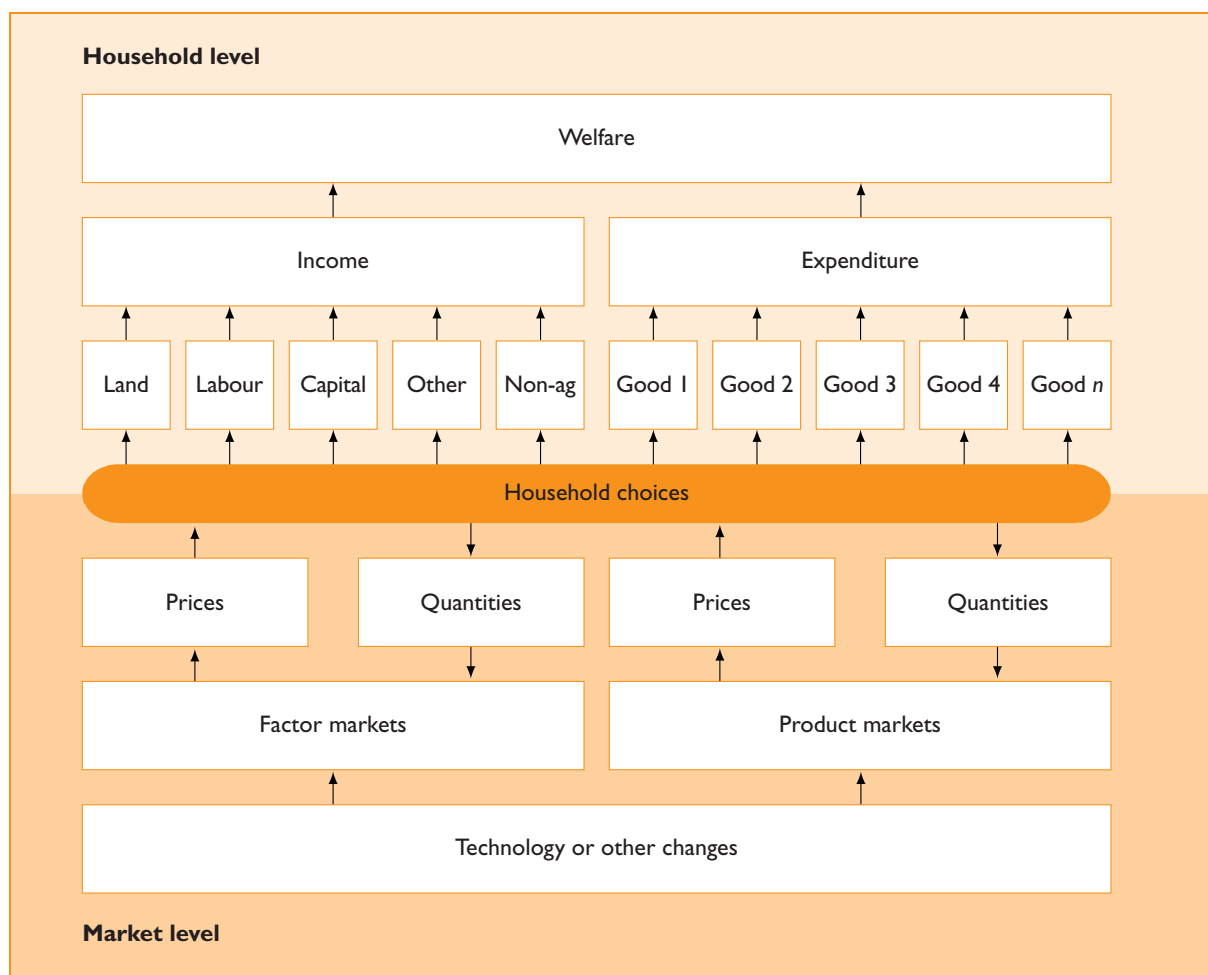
**Household level**

Welfare

Income

Expenditure

Land

Labour

Capital

Other

Non-ag

Good 1

Good 2

Good 3

Good 4

Good *n*

Household choices

Prices

Quantities

Prices

Quantities

Factor markets

Product markets

Technology or other changes

**Market level**